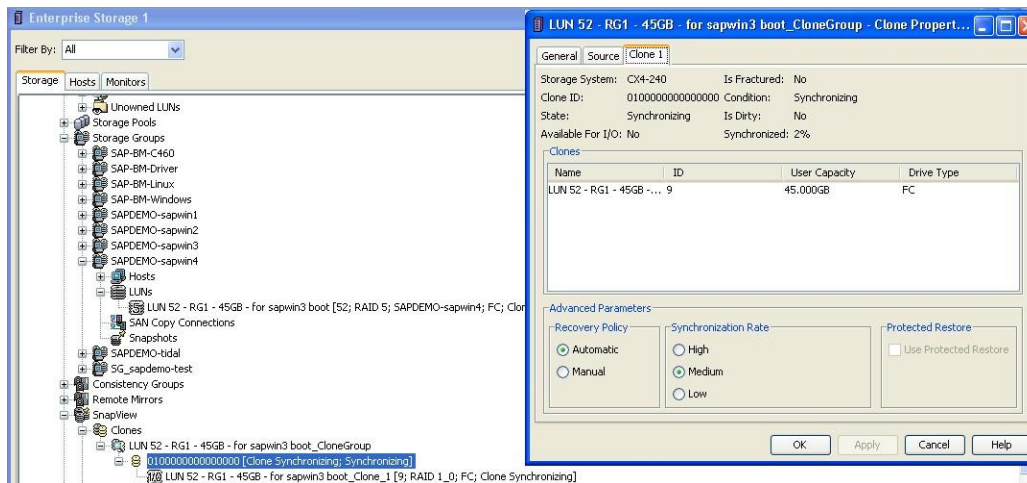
Enterprise Storage 1

Filter By: All

Storage | Hosts | Monitors

Unowned LUNs
Storage Pools
Storage Groups
SAP-BM-C460
SAP-BM-Driver
SAP-BM-Linux
SAP-BM-Windows
SAPDEMO-sapwin1
SAPDEMO-sapwin2
SAPDEMO-sapwin3
SAPDEMO-sapwin4
Hosts
LUNs
LUN 52 - RG1 - 45GB - for sapwin3 boot [52; RAID 5; SAPDEMO-sapwin4; FC; Clon
SAN Copy Connections
Snapshots
SAPDEMO-tidal
SG_sapdemo-test
Consistency Groups
Remote Mirrors
SnapView
Clones
LUN 52 - RG1 - 45GB - for sapwin3 boot_CloneGroup
0100000000000000 [Clone Synchronizing; Synchronizing]
LUN 52 - RG1 - 45GB - for sapwin3 boot_Clone_1 [9; RAID 1_0; FC; Clone Synchronizing]

LUN 52 - RG1 - 45GB - for sapwin3 boot_CloneGroup - Clone Propert...

General | Source | Clone 1

Storage System: CX4-240
Is Fractured: No
Clone ID: 0100000000000000
Condition: Synchronizing
State: Synchronizing
Is Dirty: No
Available For I/O: No
Synchronized: 2%

Clones

| Name | ID | User Capacity | Drive Type |
|---|---|---|---|
| LUN 52 - RG1 - 45GB -... | 9 | 45.000GB | FC |

Advanced Parameters
Recovery Policy
Automatic
Manual
Synchronization Rate
High
Medium
Low
Protected Restore
Use Protected Restore

OK | Apply | Cancel | Help